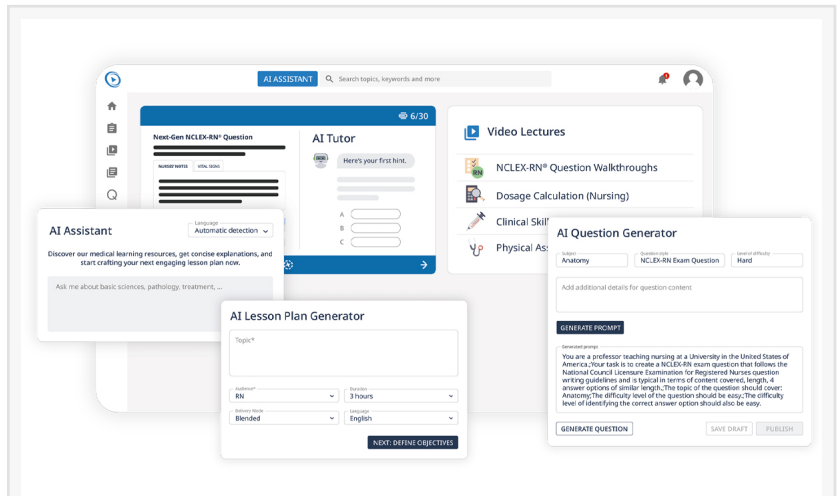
AI ASSISTANT

Search topics, keywords and more

6/30

Next-Gen NCLEX-RN® Question

NURSES' NOTES

VITAL SIGNS

AI Tutor

Here's your first hint.

A

B

C

Video Lectures

NCLEX-RN® Question Walkthroughs

Dosage Calculation (Nursing)

Clinical Skil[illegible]

Physical As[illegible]

AI Assistant

Language

Automatic detection

Discover our medical learning resources, get concise explanations, and start crafting your next engaging lesson plan now.

Ask me about basic sciences, pathology, treatment, ...

AI Lesson Plan Generator

Topic*

Audience*

RN

Duration

3 hours

Delivery Mode

Blended

Language

English

NEXT: DEFINE OBJECTIVES

AI Question Generator

Subject

Anatomy

Question style

NCLEX-RN Exam Question

Level of difficulty

Hard

Add additional details for question content

GENERATE PROMPT

Generated prompt

You are a professor teaching nursing at a University in the United States of America.;Your task is to create a NCLEX-RN exam question that follows the National Council Licensure Examination for Registered Nurses question writing guidelines and is typical in terms of content covered, length, 4 answer options of similar length.;The topic of the question should cover: Anatomy;The difficulty level of the question should be easy.;The difficulty level of identifying the correct answer option should also be easy.

GENERATE QUESTION

SAVE DRAFT

PUBLISH